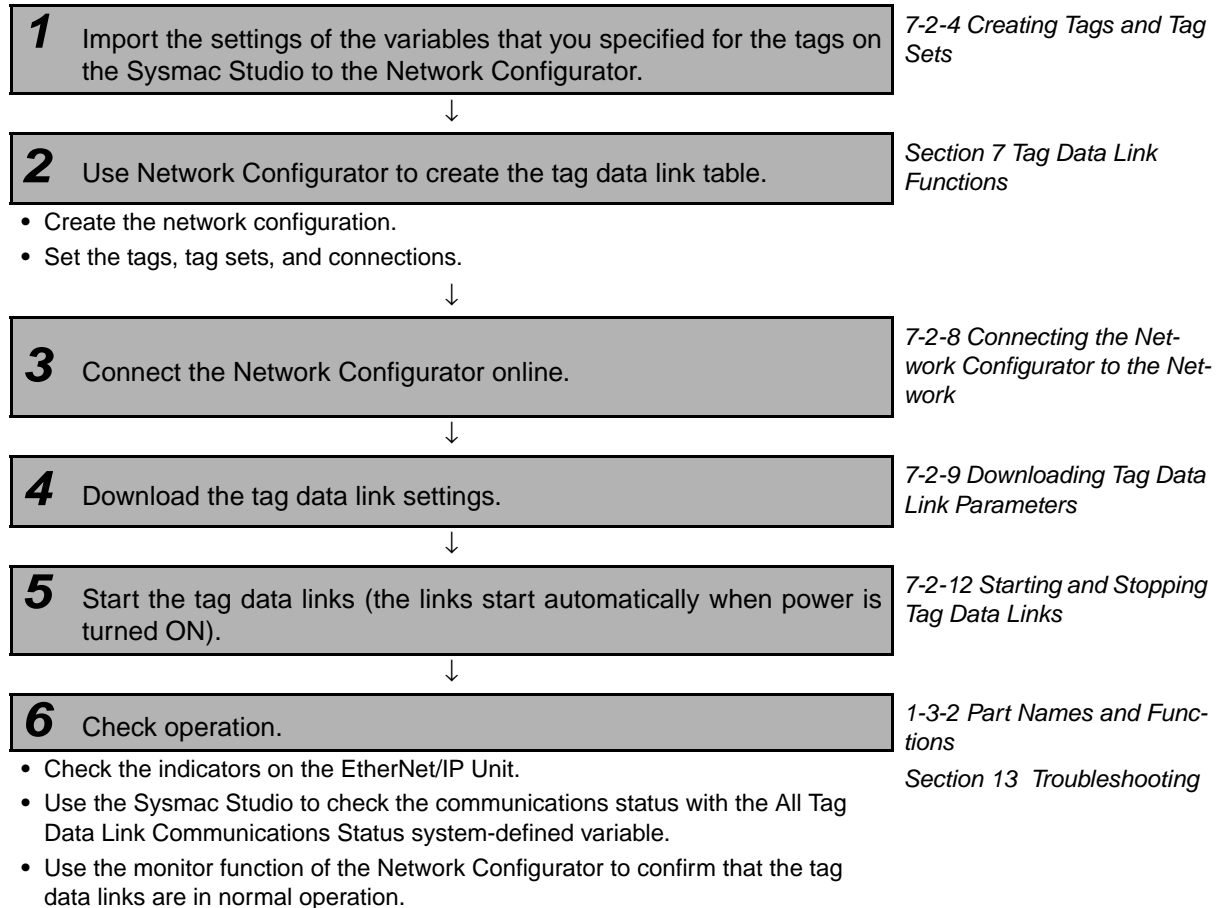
**1** Import the settings of the variables that you specified for the tags on the Sysmac Studio to the Network Configurator.

7-2-4 Creating Tags and Tag Sets

↓

**2** Use Network Configurator to create the tag data link table.

Section 7 Tag Data Link Functions

• Create the network configuration.
• Set the tags, tag sets, and connections.

↓

**3** Connect the Network Configurator online.

7-2-8 Connecting the Network Configurator to the Network

↓

**4** Download the tag data link settings.

7-2-9 Downloading Tag Data Link Parameters

↓

**5** Start the tag data links (the links start automatically when power is turned ON).

7-2-12 Starting and Stopping Tag Data Links

↓

**6** Check operation.

1-3-2 Part Names and Functions

Section 13 Troubleshooting

• Check the indicators on the EtherNet/IP Unit.
• Use the Sysmac Studio to check the communications status with the All Tag Data Link Communications Status system-defined variable.
• Use the monitor function of the Network Configurator to confirm that the tag data links are in normal operation.